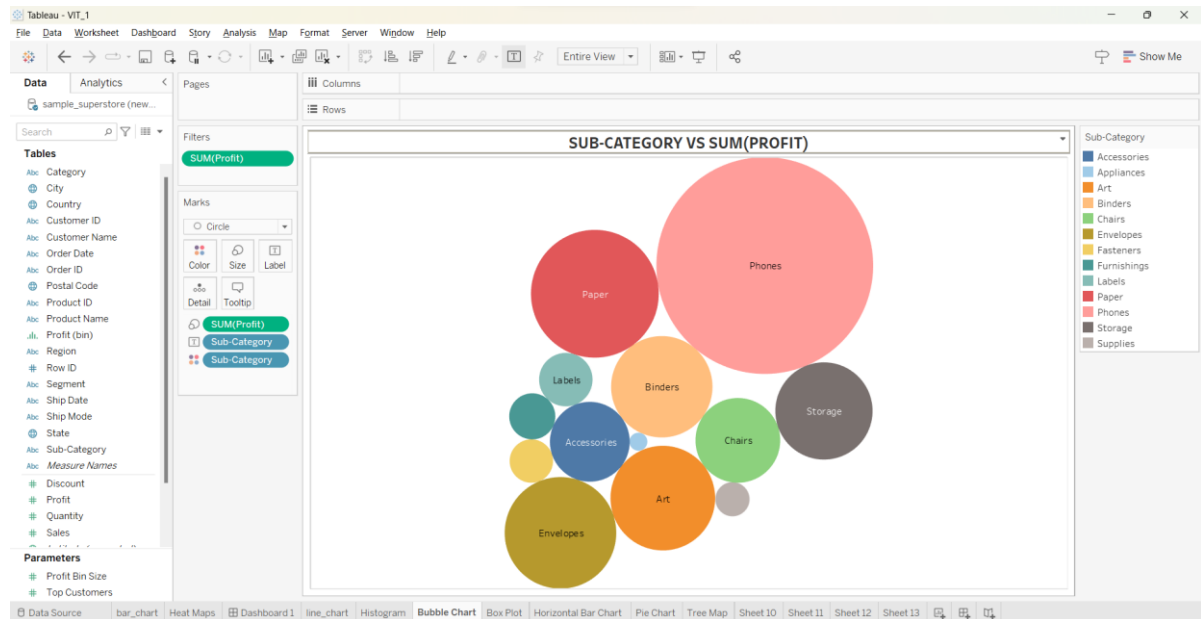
Tableau - VIT_1

File Data Worksheet Dashboard Story Analysis Map Format Server Window Help

Entire View

Show Me

Data Analytics

sample_superstore (new...

Search

Tables

Abc Category
City
Country
Abc Customer ID
Abc Customer Name
Abc Order Date
Abc Order ID
Postal Code
Abc Product ID
Abc Product Name
Profit (bin)
Abc Region
# Row ID
Abc Segment
Abc Ship Date
Abc Ship Mode
State
Abc Sub-Category
Abc Measure Names
# Discount
# Profit
# Quantity
# Sales
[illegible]

Parameters

# Profit Bin Size
# Top Customers

Pages

Filters

SUM(Profit)

Marks

Circle

Color Size Label

Detail Tooltip

SUM(Profit)
Sub-Category
Sub-Category

Columns

Rows

SUB-CATEGORY VS SUM(PROFIT)

Phones
Paper
Labels
Binders
Storage
Accessories
Chairs
Art
Envelopes

Sub-Category

Accessories
Appliances
Art
Binders
Chairs
Envelopes
Fasteners
Furnishings
Labels
Paper
Phones
Storage
Supplies

Data Source | bar_chart | Heat Maps | Dashboard 1 | line_chart | Histogram | Bubble Chart | Box Plot | Horizontal Bar Chart | Pie Chart | Tree Map | Sheet 10 | Sheet 11 | Sheet 12 | Sheet 13